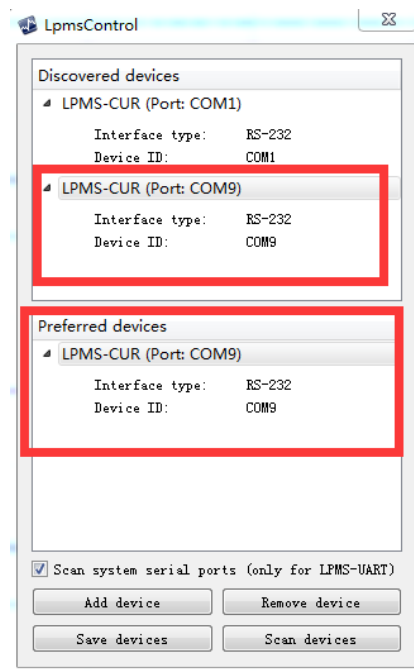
LpmsControl

Discovered devices

LPMS-CUR (Port: COM1)

Interface type: RS-232

Device ID: COM1

LPMS-CUR (Port: COM9)

Interface type: RS-232

Device ID: COM9

Preferred devices

LPMS-CUR (Port: COM9)

Interface type: RS-232

Device ID: COM9

Scan system serial ports (only for LPMS-UART)

Add device

Remove device

Save devices

Scan devices